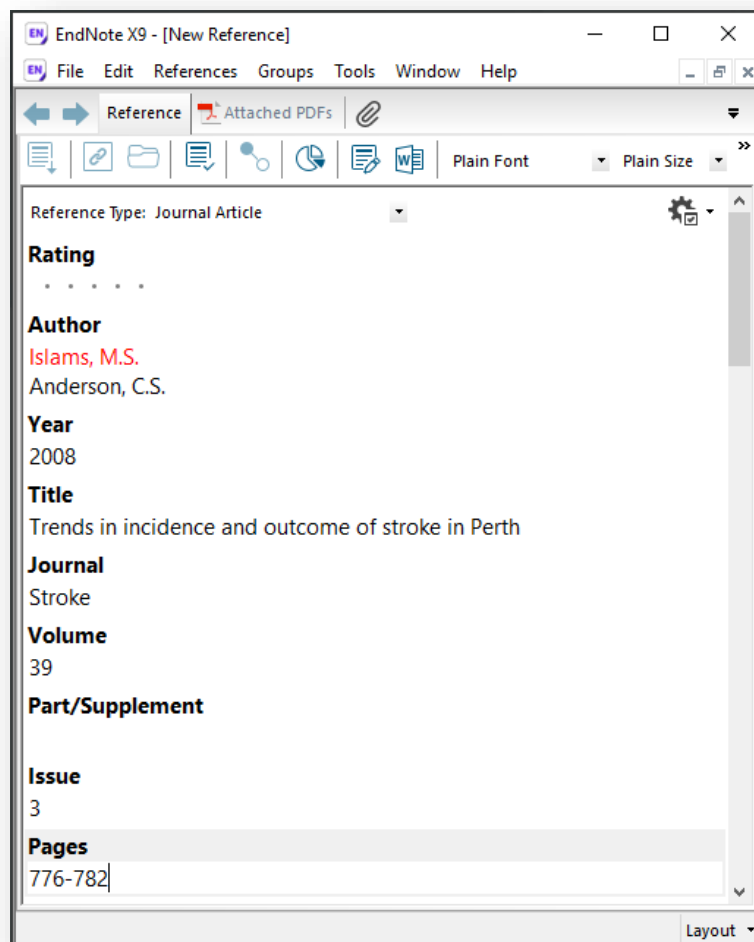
EndNote X9 - [New Reference]

File Edit References Groups Tools Window Help

Reference Attached PDFs

Plain Font Plain Size

Reference Type: Journal Article

Rating

Author
Islams, M.S.
Anderson, C.S.

Year
2008

Title
Trends in incidence and outcome of stroke in Perth

Journal
Stroke

Volume
39

Part/Supplement

Issue
3

Pages
776-782

Layout